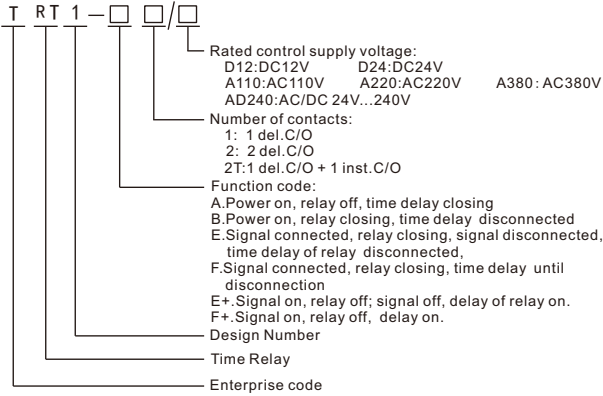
T RT 1 – □ □/□

Rated control supply voltage:
D12:DC12V D24:DC24V
A110:AC110V A220:AC220V A380: AC380V
AD240:AC/DC 24V...240V

Number of contacts:
1: 1 del.C/O
2: 2 del.C/O
2T:1 del.C/O + 1 inst.C/O

Function code:
A.Power on, relay off, time delay closing
B.Power on, relay closing, time delay disconnected
E.Signal connected, relay closing, signal disconnected, time delay of relay disconnected,
F.Signal connected, relay closing, time delay until disconnection
E+.Signal on, relay off; signal off, delay of relay on.
F+.Signal on, relay off, delay on.

Design Number

Time Relay

Enterprise code